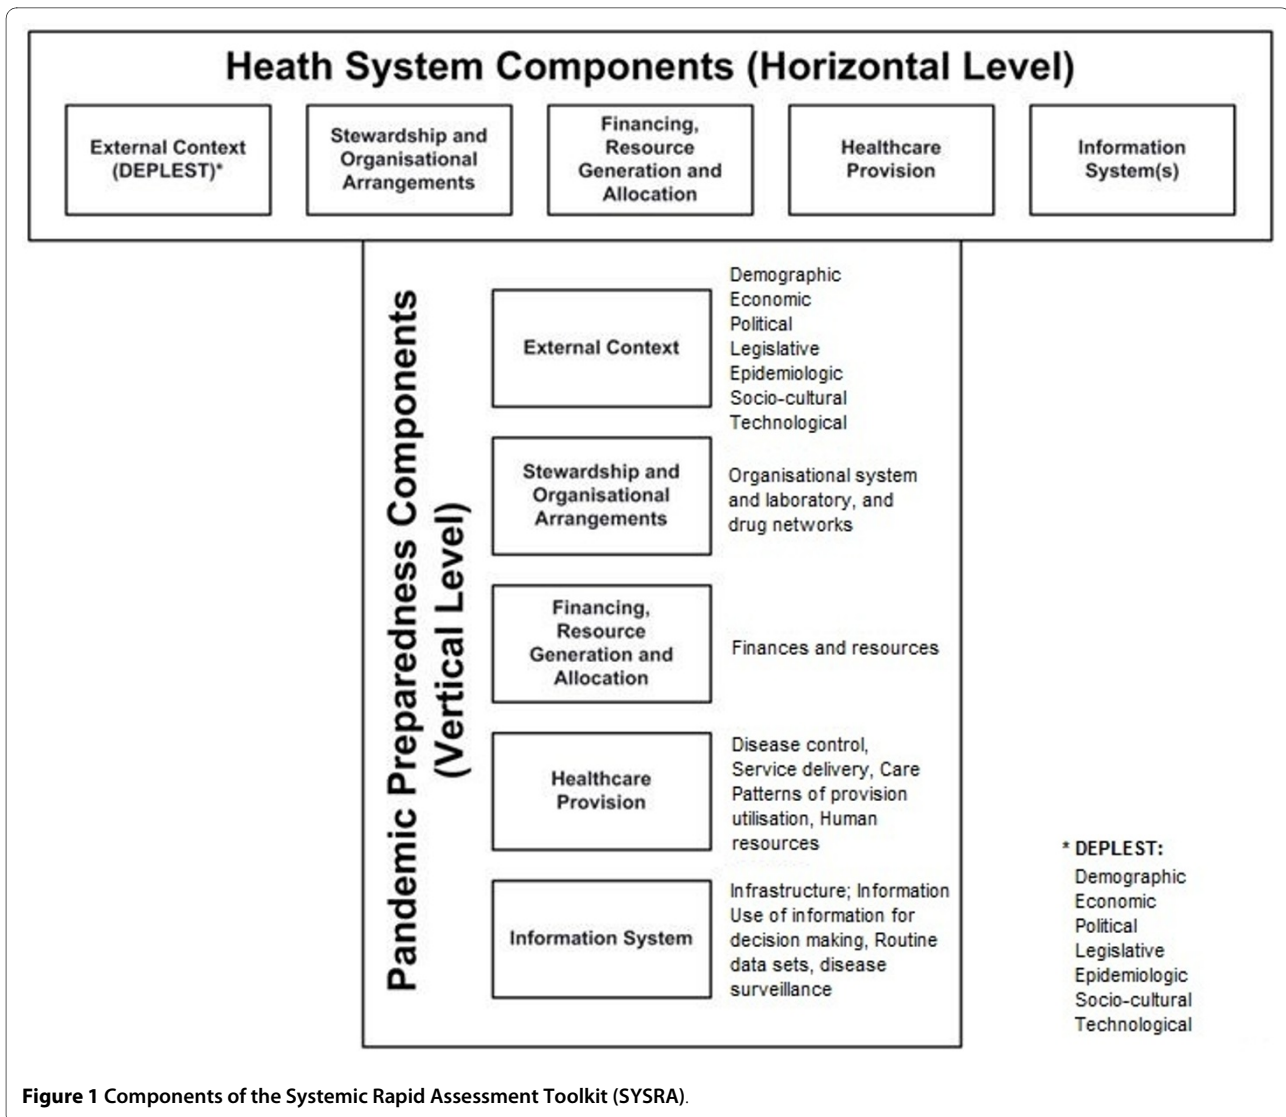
Heath System Components (Horizontal Level)

External Context (DEPLEST)*

Stewardship and Organisational Arrangements

Financing, Resource Generation and Allocation

Healthcare Provision

Information System(s)

Pandemic Preparedness Components (Vertical Level)

External Context

Demographic
Economic
Political
Legislative
Epidemiologic
Socio-cultural
Technological

Stewardship and Organisational Arrangements

Organisational system and laboratory, and drug networks

Financing, Resource Generation and Allocation

Finances and resources

Healthcare Provision

Disease control, Service delivery, Care Patterns of provision utilisation, Human resources

Information System

Infrastructure; Information Use of information for decision making, Routine data sets, disease surveillance

* DEPLEST:
Demographic
Economic
Political
Legislative
Epidemiologic
Socio-cultural
Technological

Figure 1 Components of the Systemic Rapid Assessment Toolkit (SYSRA).